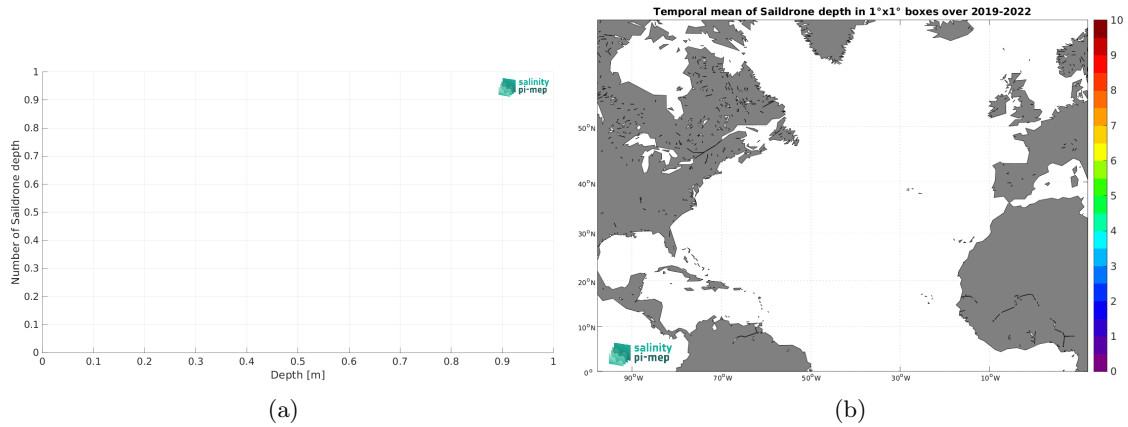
salinity
pi-mep

Number of Saildrone depth

1
0.9
0.8
0.7
0.6
0.5
0.4
0.3
0.2
0.1
0

0 0.1 0.2 0.3 0.4 0.5 0.6 0.7 0.8 0.9 1
Depth [m]

(a)

Temporal mean of Saildrone depth in 1°x1° boxes over 2019-2022

50°N
40°N
30°N
20°N
10°N
0°

90°W 70°W 50°W 30°W 10°W

salinity
pi-mep

10
9
8
7
6
5
4
3
2
1
0

(b)